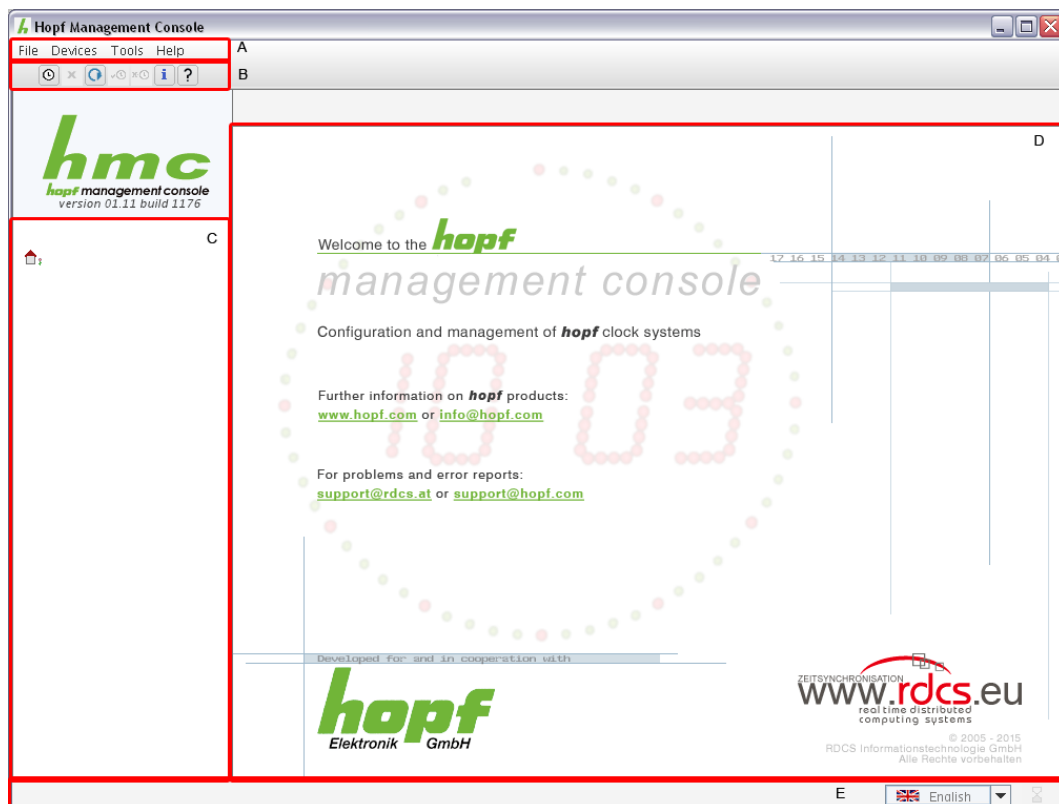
Hopf Management Console

File Devices Tools Help

A

B

hmc
hopf management console
version 01.11 build 1176

C

D

Welcome to the hopf
management console

17 16 15 14 13 12 11 10 09 08 07 06 05 04

Configuration and management of hopf clock systems

Further information on hopf products:
www.hopf.com or info@hopf.com

For problems and error reports:
support@rdcs.at or support@hopf.com

Developed for and in cooperation with

hopf
Elektronik GmbH

ZEITSYNCHRONISATION
www.rdcs.eu
real time distributed computing systems

© 2005 - 2015
RDCS Informationstechnologie GmbH
Alle Rechte vorbehalten

E

English